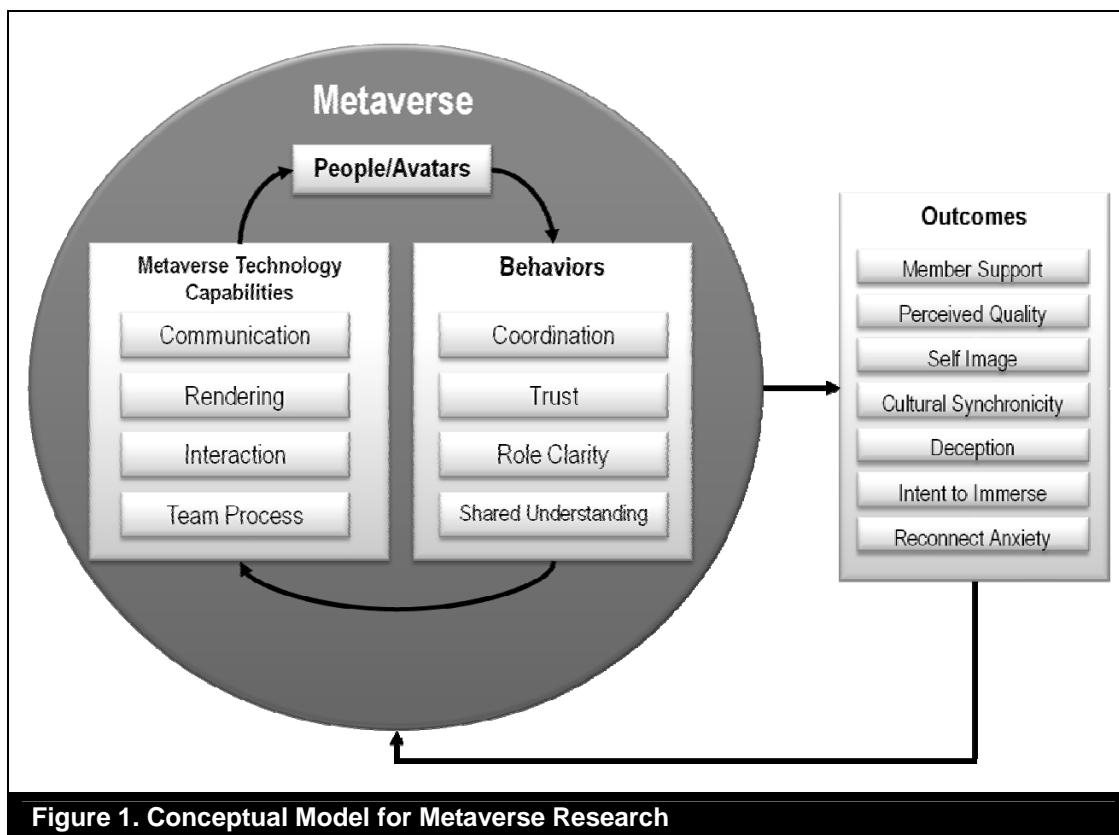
Metaverse

People/Avatars

Metaverse Technology Capabilities

Communication

Rendering

Interaction

Team Process

Behaviors

Coordination

Trust

Role Clarity

Shared Understanding

Outcomes

Member Support

Perceived Quality

Self Image

Cultural Synchronicity

Deception

Intent to Immerse

Reconnect Anxiety

Figure 1. Conceptual Model for Metaverse Research